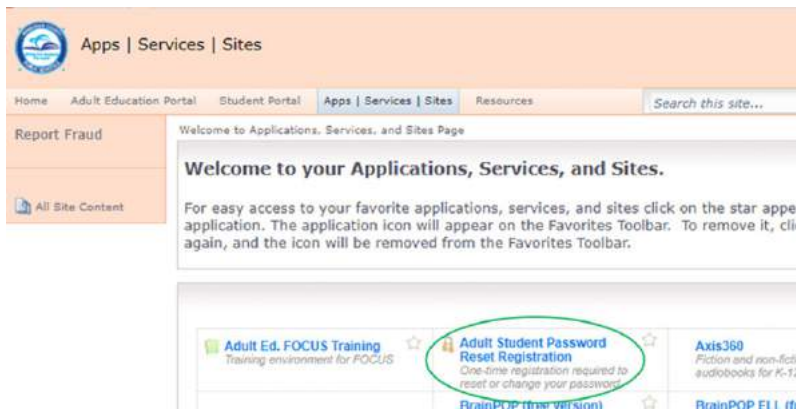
Apps | Services | Sites

Home Adult Education Portal Student Portal Apps | Services | Sites Resources Search this site...

Report Fraud

All Site Content

Welcome to Applications, Services, and Sites Page

Welcome to your Applications, Services, and Sites.

For easy access to your favorite applications, services, and sites click on the star appe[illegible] application. The application icon will appear on the Favorites Toolbar. To remove it, cli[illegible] again, and the icon will be removed from the Favorites Toolbar.

Adult Ed. FOCUS Training
Training environment for FOCUS

Adult Student Password Reset Registration
One-time registration required to reset or change your password

Axis360
Fiction and non-ficti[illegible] audiobooks for K-1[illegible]

BrainPOP (free version)

BrainPOP ELL (f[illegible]